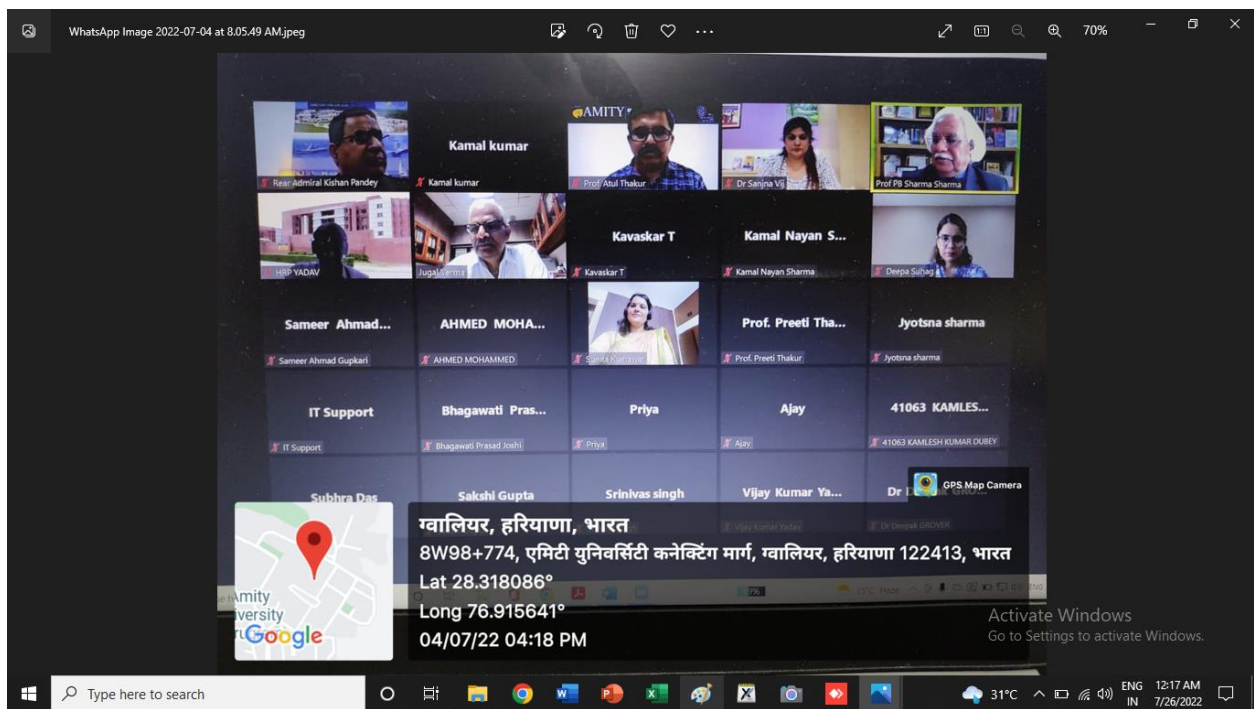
WhatsApp Image 2022-07-04 at 8.05.49 AM.jpeg

70%

Rear Admiral Kishan Pandey

Kamal kumar

Kamal kumar

AMITY

Prof Atul Thakur

Dr Sanjna Vij

Prof PB Sharma Sharma

HRP YADAV

Jugal Verma

Kavaskar T

Kavaskar T

Kamal Nayan S...

Kamal Nayan Sharma

Deepa Suhag

Sameer Ahmad...

Sameer Ahmad Gupkari

AHMED MOHA...

AHMED MOHAMMED

Sunita Kumawat

Prof. Preeti Tha...

Prof. Preeti Thakur

Jyotsna sharma

Jyotsna sharma

IT Support

IT Support

Bhagawati Pras...

Bhagawati Prasad Joshi

Priya

Priya

Ajay

Ajay

41063 KAMLES...

41063 KAMLESH KUMAR DUBEY

Subhra Das

Sakshi Gupta

Srinivas singh

Vijay Kumar Ya...

Vijay Kumar Yadav

Dr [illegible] GRO...

Dr Deepak GROVER

GPS Map Camera

ग्वालियर, हरियाणा, भारत
8W98+774, एमिटी युनिवर्सिटी कनेक्टिंग मार्ग, ग्वालियर, हरियाणा 122413, भारत
Lat 28.318086°
Long 76.915641°
04/07/22 04:18 PM

Amity University

Google

Activate Windows
Go to Settings to activate Windows.

Type here to search

31°C ENG IN 12:17 AM 7/26/2022